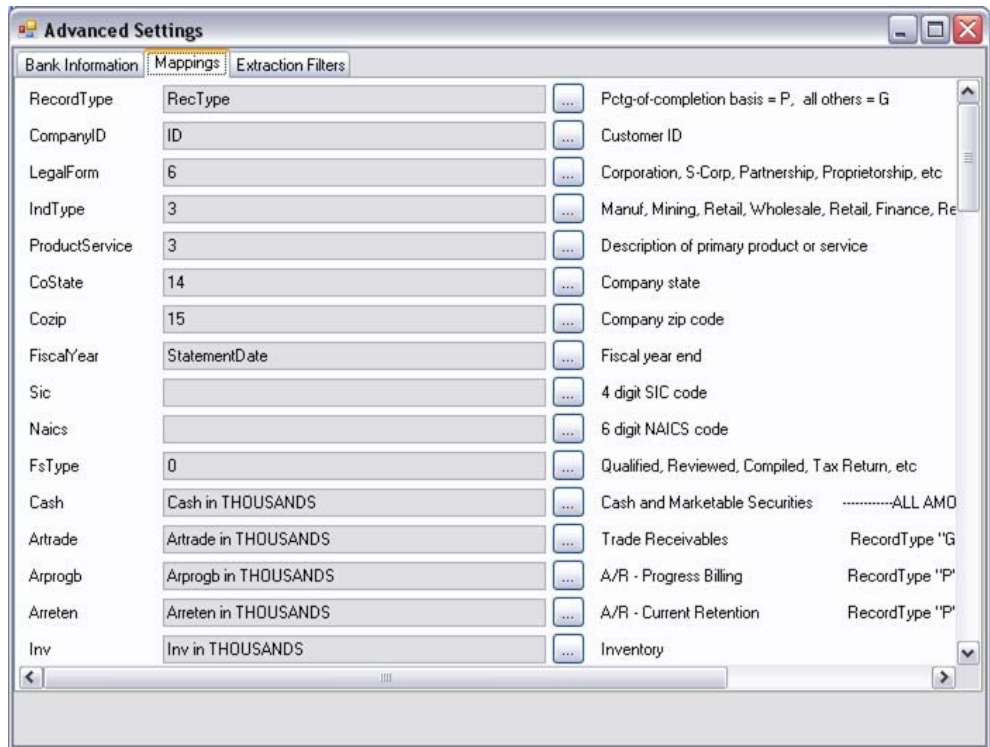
Advanced Settings

Bank Information | Mappings | Extraction Filters

| | | | | |
|---|---|---|---|---|
| RecordType | RecType | ... | Pctg-of-completion basis = P, all others = G | |
| CompanyID | ID | ... | Customer ID | |
| LegalForm | 6 | ... | Corporation, S-Corp, Partnership, Proprietorship, etc | |
| IndType | 3 | ... | Manuf, Mining, Retail, Wholesale, Retail, Finance, Re | |
| ProductService | 3 | ... | Description of primary product or service | |
| CoState | 14 | ... | Company state | |
| Cozip | 15 | ... | Company zip code | |
| FiscalYear | StatementDate | ... | Fiscal year end | |
| Sic | | ... | 4 digit SIC code | |
| Naics | | ... | 6 digit NAICS code | |
| FsType | 0 | ... | Qualified, Reviewed, Compiled, Tax Return, etc | |
| Cash | Cash in THOUSANDS | ... | Cash and Marketable Securities | -----------ALL AMO |
| Artrade | Artrade in THOUSANDS | ... | Trade Receivables | RecordType "G |
| Arprogb | Arprogb in THOUSANDS | ... | A/R - Progress Billing | RecordType "P" |
| Arreten | Arreten in THOUSANDS | ... | A/R - Current Retention | RecordType "P" |
| Inv | Inv in THOUSANDS | ... | Inventory | |